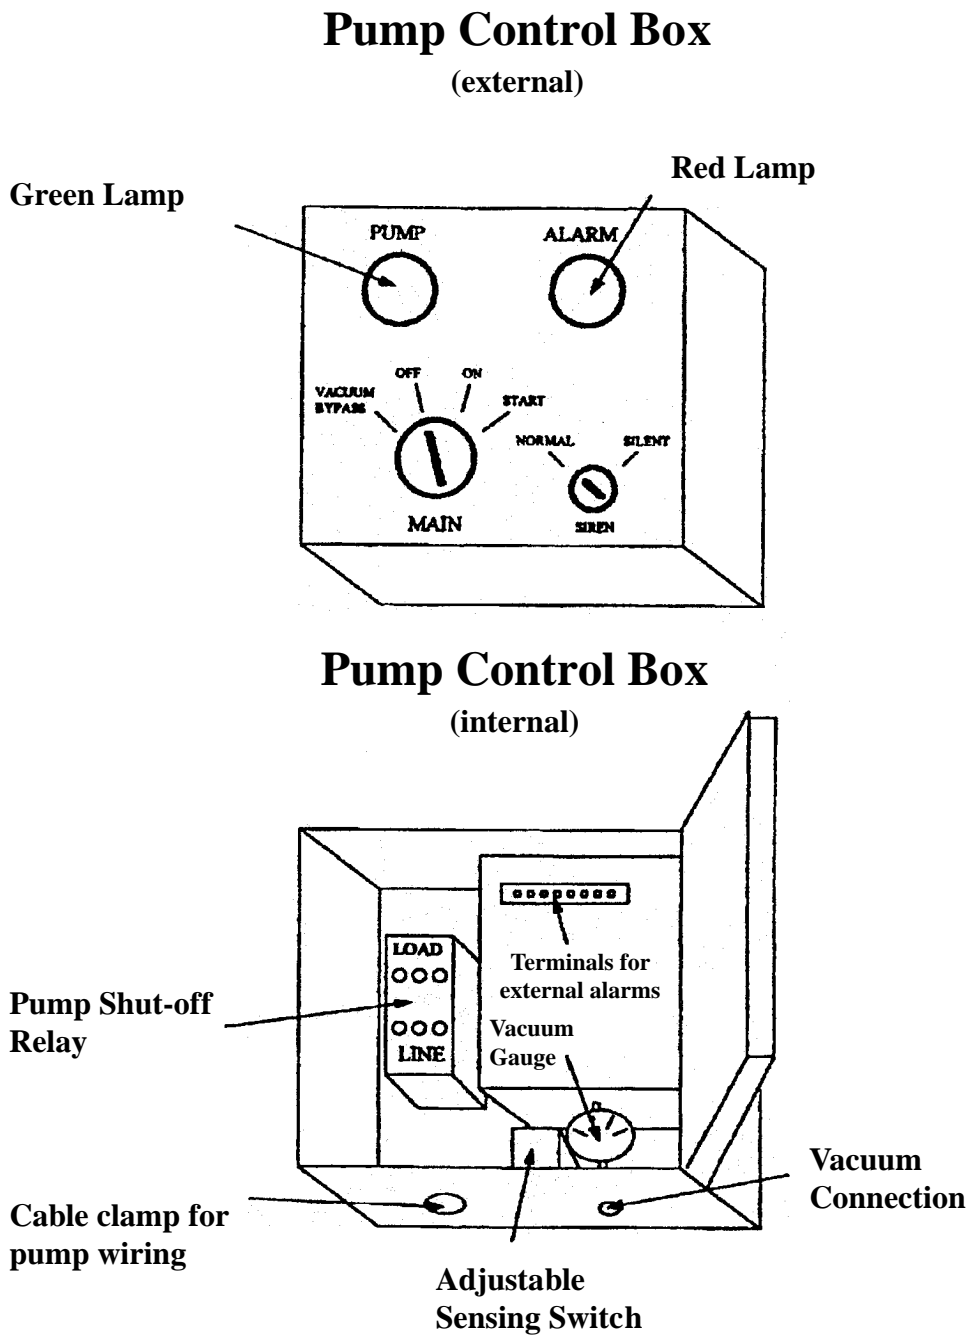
Pump Control Box
(external)

Red Lamp

Green Lamp

PUMP

ALARM

OFF

ON

VACUUM BYPASS

START

NORMAL

SILENT

MAIN

SIREN

Pump Control Box
(internal)

LOAD

LINE

Terminals for external alarms

Pump Shut-off Relay

Vacuum Gauge

Vacuum Connection

Cable clamp for pump wiring

Adjustable Sensing Switch